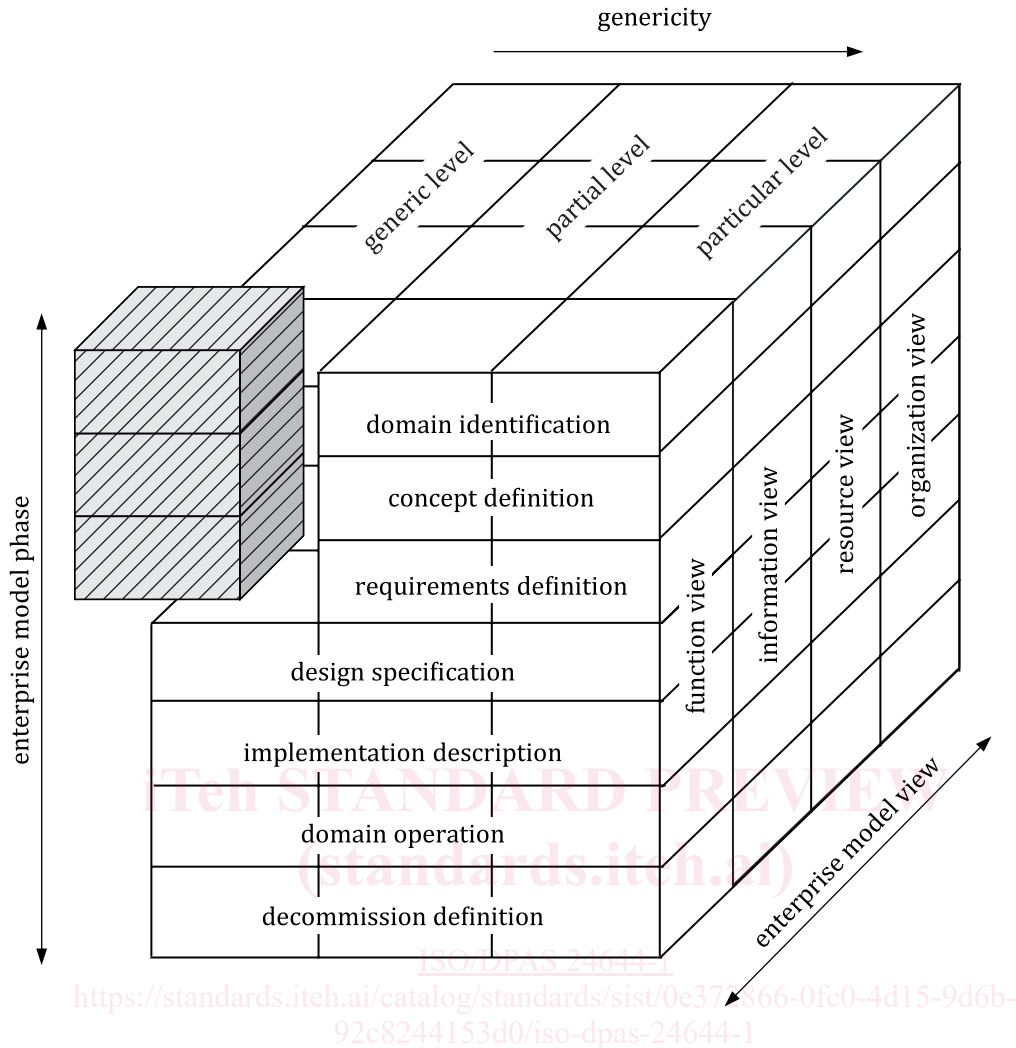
genericity

generic level
partial level
particular level

enterprise model phase

domain identification
concept definition
requirements definition
design specification
implementation description
domain operation
decommission definition

function view
information view
resource view
organization view

enterprise model view

iTeh STANDARD PREVIEW
(standards.iteh.ai)
ISO/DPAS 24644-1
https://standards.iteh.ai/catalog/standards/sist/0e37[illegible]866-0fc0-4d15-9d6b-92c8244153d0/iso-dpas-24644-1